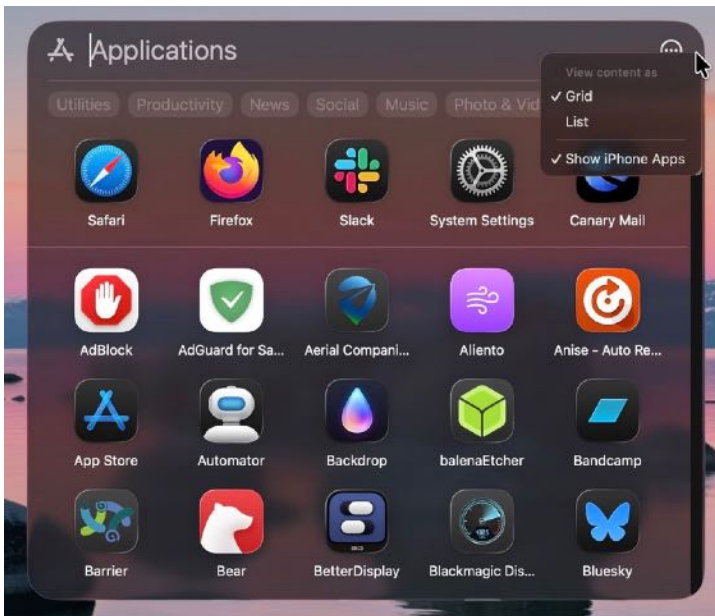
Applications

Utilities Productivity News Social Music Photo & Vid

View content as
✓ Grid
List
✓ Show iPhone Apps

Safari
Firefox
Slack
System Settings
Canary Mail

AdBlock
AdGuard for Sa...
Aerial Compani...
Aliento
Anise - Auto Re...

App Store
Automator
Backdrop
balenaEtcher
Bandcamp

Barrier
Bear
BetterDisplay
Blackmagic Dis...
Bluesky